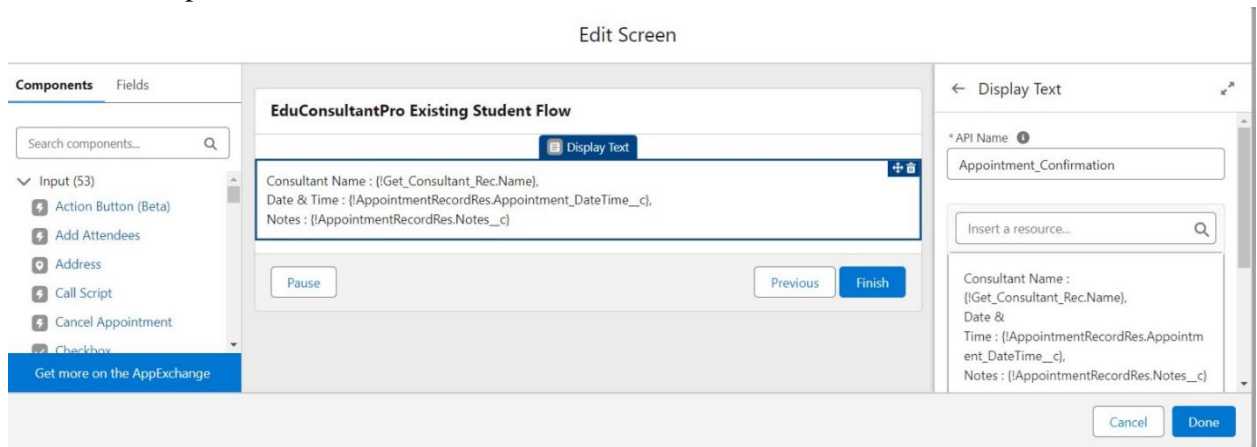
Edit Screen

Components Fields

Search components...

Input (53)

Action Button (Beta)

Add Attendees

Address

Call Script

Cancel Appointment

Checkbox

Get more on the AppExchange

EduConsultantPro Existing Student Flow

Display Text

Consultant Name : {!Get_Consultant_Rec.Name},
Date & Time : {!AppointmentRecordRes.Appointment_DateTime__c},
Notes : {!AppointmentRecordRes.Notes__c}

Pause

Previous

Finish

← Display Text

*API Name

Appointment_Confirmation

Insert a resource...

Consultant Name : {!Get_Consultant_Rec.Name}, Date & Time : {!AppointmentRecordRes.Appointment_DateTime__c}, Notes : {!AppointmentRecordRes.Notes__c}

Cancel

Done